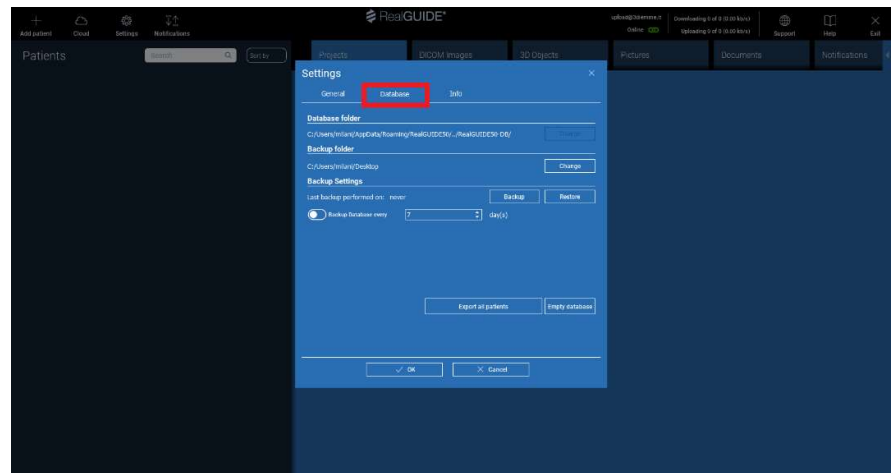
Add patient Cloud Settings Notifications

RealGUIDE®

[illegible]@3diemme.it Online

Downloading 0 of 0 (0.00 kb/s)
Uploading 0 of 0 (0.00 kb/s)

Support Help Exit

Patients

Search

Sort by

Projects DICOM Images 3D Objects Pictures Documents Notifications

Settings

General Database Info

Database folder

C:/Users/milani/AppData/Roaming/RealGUIDE50/../RealGUIDE50 DB/

Change

Backup folder

C:/Users/milani/Desktop

Change

Backup Settings

Last backup performed on: never

Backup Restore

Backup Database every 7 day(s)

Export all patients Empty database

OK Cancel